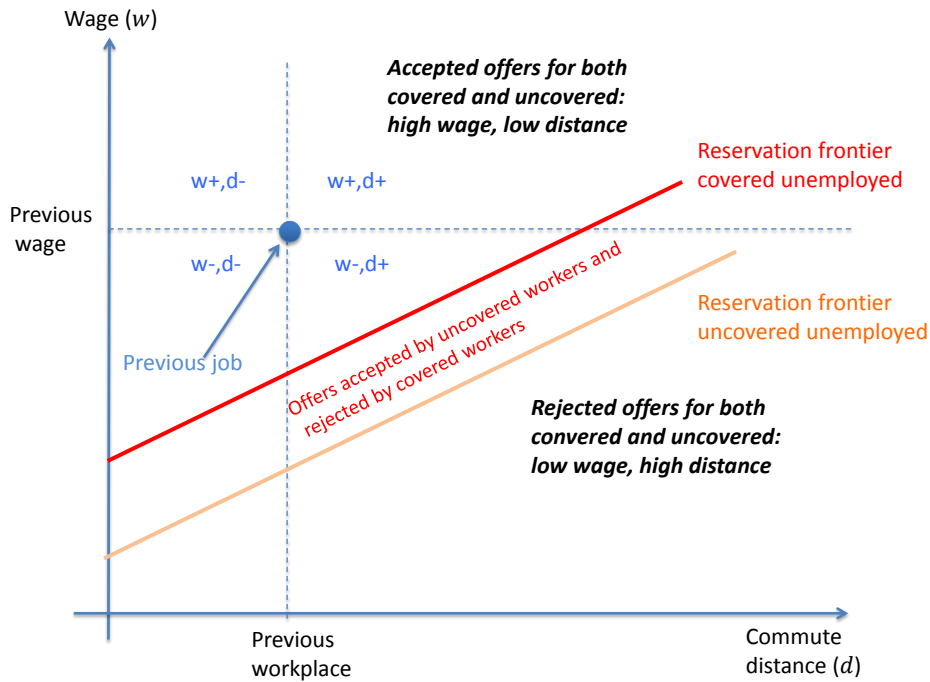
Wage ($w$)

Accepted offers for both covered and uncovered: high wage, low distance

Reservation frontier covered unemployed

w+,d-

w+,d+

Previous wage

w-,d-

w-,d+

Offers accepted by uncovered workers and rejected by covered workers

Reservation frontier uncovered unemployed

Previous job

Rejected offers for both convered and uncovered: low wage, high distance

Previous workplace

Commute distance ($d$)